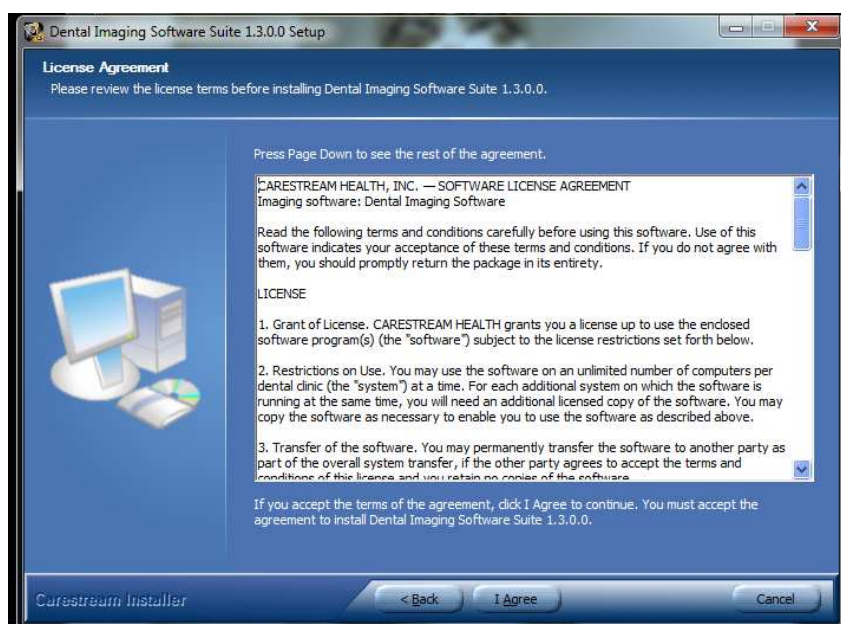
Dental Imaging Software Suite 1.3.0.0 Setup

License Agreement
Please review the license terms before installing Dental Imaging Software Suite 1.3.0.0.

Press Page Down to see the rest of the agreement.

CARESTREAM HEALTH, INC. — SOFTWARE LICENSE AGREEMENT
Imaging software: Dental Imaging Software

Read the following terms and conditions carefully before using this software. Use of this software indicates your acceptance of these terms and conditions. If you do not agree with them, you should promptly return the package in its entirety.

LICENSE

1. Grant of License. CARESTREAM HEALTH grants you a license up to use the enclosed software program(s) (the "software") subject to the license restrictions set forth below.

2. Restrictions on Use. You may use the software on an unlimited number of computers per dental clinic (the "system") at a time. For each additional system on which the software is running at the same time, you will need an additional licensed copy of the software. You may copy the software as necessary to enable you to use the software as described above.

3. Transfer of the software. You may permanently transfer the software to another party as part of the overall system transfer, if the other party agrees to accept the terms and conditions of this license and you retain no copies of the software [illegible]

If you accept the terms of the agreement, click I Agree to continue. You must accept the agreement to install Dental Imaging Software Suite 1.3.0.0.

Carestream Installer

< Back

I Agree

Cancel